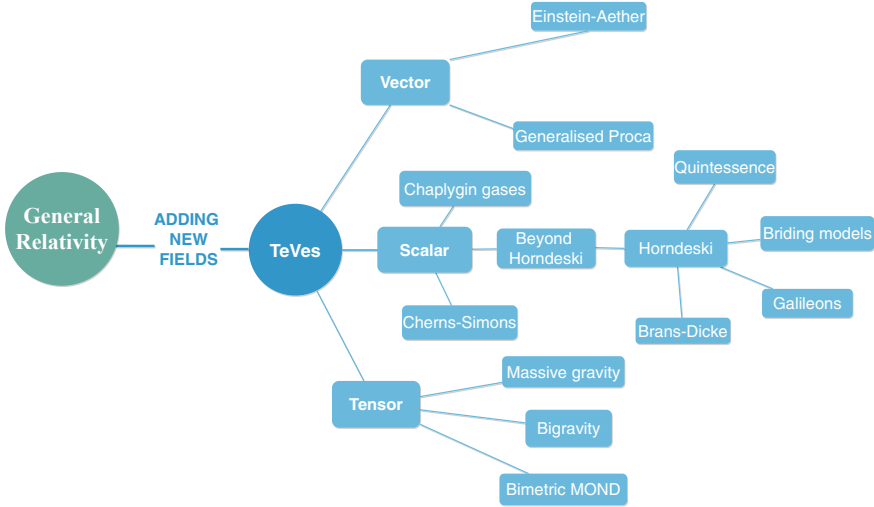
General Relativity

ADDING NEW FIELDS

TeVes

Vector

Einstein-Aether

Generalised Proca

Scalar

Chaplygin gases

Cherns-Simons

Beyond Horndeski

Horndeski

Quintessence

Briding models

Galileons

Brans-Dicke

Tensor

Massive gravity

Bigravity

Bimetric MOND